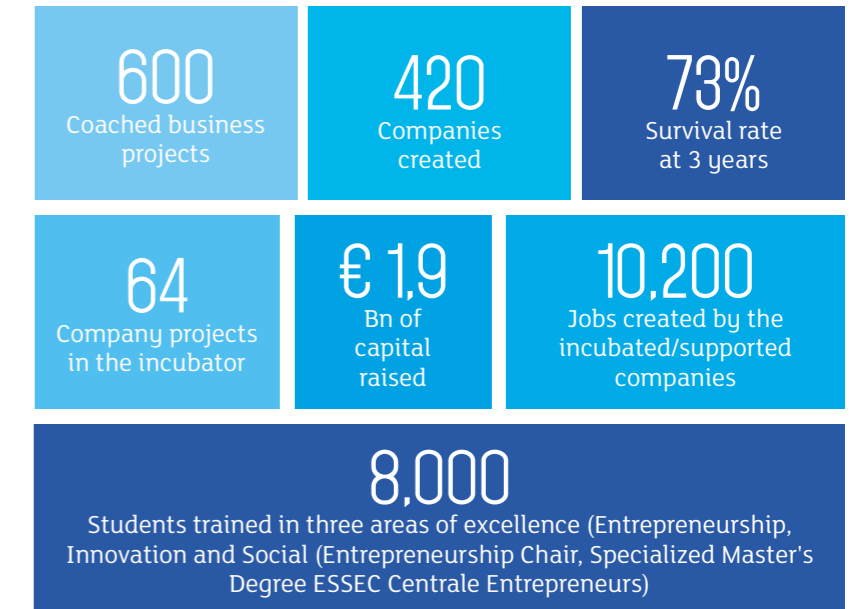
600
Coached business projects

420
Companies created

73%
Survival rate at 3 years

64
Company projects in the incubator

€ 1,9
Bn of capital raised

10,200
Jobs created by the incubated/supported companies

8,000
Students trained in three areas of excellence (Entrepreneurship, Innovation and Social (Entrepreneurship Chair, Specialized Master's Degree ESSEC Centrale Entrepreneurs)